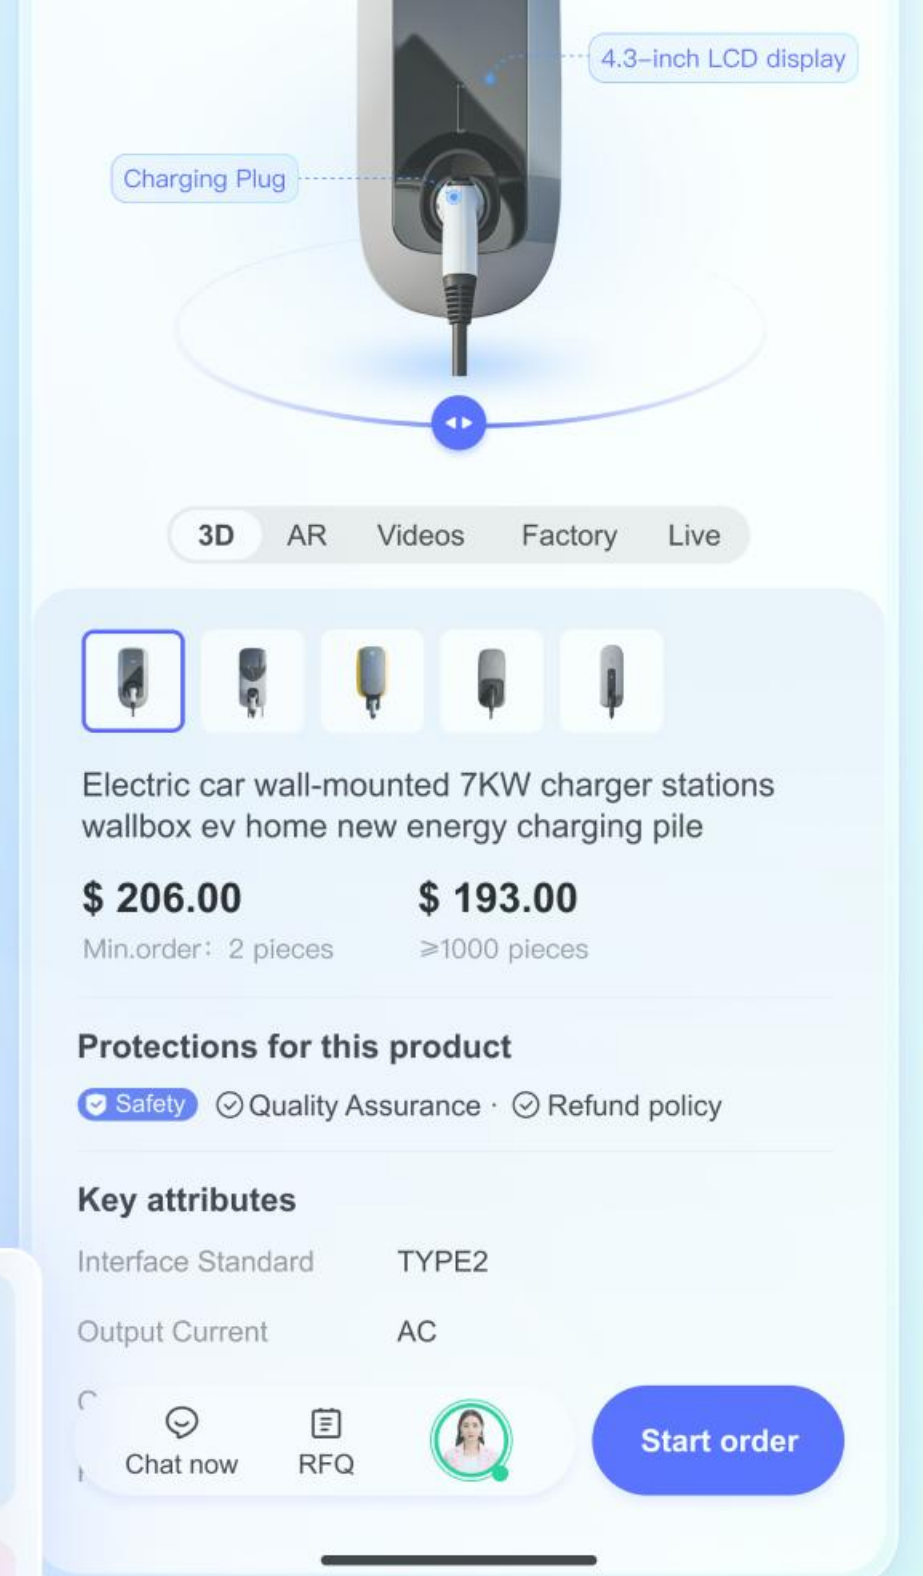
4.3-inch LCD display

Charging Plug

3D AR Videos Factory Live

Electric car wall-mounted 7KW charger stations wallbox ev home new energy charging pile

$ 206.00
Min.order: 2 pieces

$ 193.00
≥1000 pieces

Protections for this product

Safety Quality Assurance · Refund policy

Key attributes

| Interface Standard | TYPE2 |
|---|---|
| Output Current | AC |

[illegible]

Chat now RFQ Start order